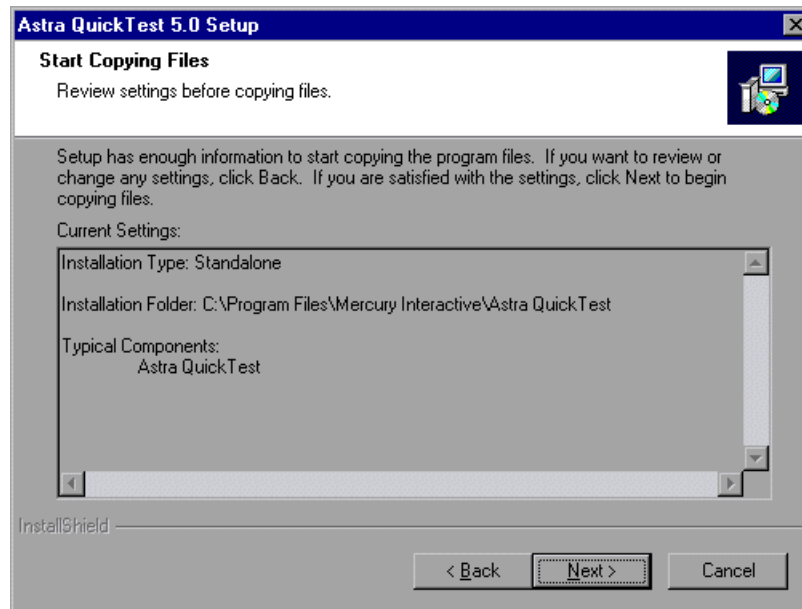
Astra QuickTest 5.0 Setup

Start Copying Files
Review settings before copying files.

Setup has enough information to start copying the program files. If you want to review or change any settings, click Back. If you are satisfied with the settings, click Next to begin copying files.

Current Settings:

Installation Type: Standalone

Installation Folder: C:\Program Files\Mercury Interactive\Astra QuickTest

Typical Components:
Astra QuickTest

InstallShield

< Back
Next >
Cancel